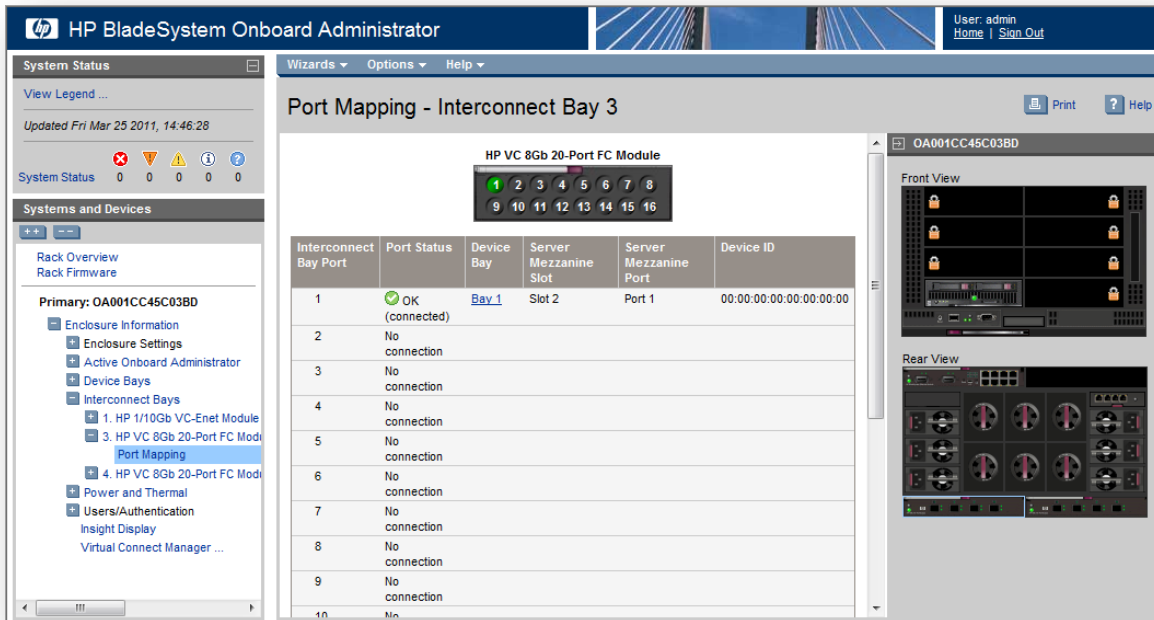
HP BladeSystem Onboard Administrator

User: admin
Home | Sign Out

System Status

View Legend ...

Updated Fri Mar 25 2011, 14:46:28

System Status 0 0 0 0 0

Systems and Devices

Rack Overview
Rack Firmware

Primary: OA001CC45C03BD

Enclosure Information
Enclosure Settings
Active Onboard Administrator
Device Bays
Interconnect Bays
1. HP 1/10Gb VC-Enet Module
3. HP VC 8Gb 20-Port FC Modu
Port Mapping
4. HP VC 8Gb 20-Port FC Modu
Power and Thermal
Users/Authentication
Insight Display
Virtual Connect Manager ...

Wizards Options Help

Port Mapping - Interconnect Bay 3

Print Help

HP VC 8Gb 20-Port FC Module

1 2 3 4 5 6 7 8
9 10 11 12 13 14 15 16

| Interconnect Bay Port | Port Status | Device Bay | Server Mezzanine Slot | Server Mezzanine Port | Device ID |
|---|---|---|---|---|---|
| 1 | OK (connected) | Bay 1 | Slot 2 | Port 1 | 00:00:00:00:00:00:00:00 |
| 2 | No connection | | | | |
| 3 | No connection | | | | |
| 4 | No connection | | | | |
| 5 | No connection | | | | |
| 6 | No connection | | | | |
| 7 | No connection | | | | |
| 8 | No connection | | | | |
| 9 | No connection | | | | |
| 10 | No | | | | |

OA001CC45C03BD

Front View

Rear View